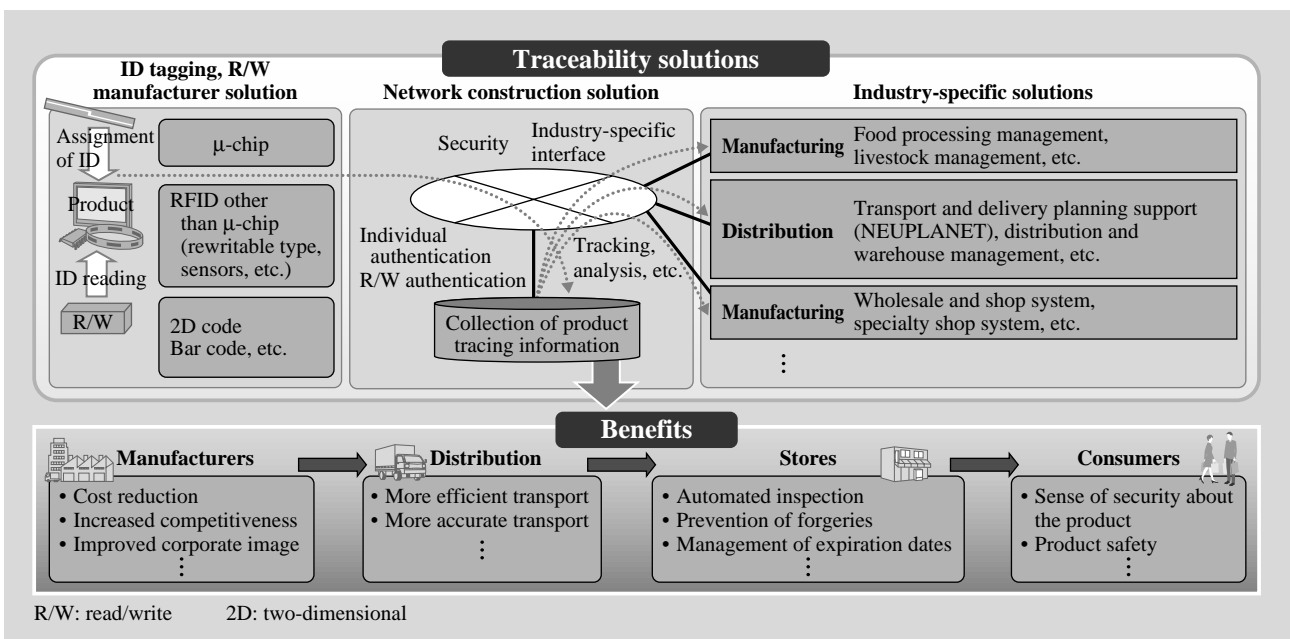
Traceability solutions

ID tagging, R/W manufacturer solution

Assignment of ID

Product

ID reading

R/W

μ-chip

RFID other than μ-chip (rewritable type, sensors, etc.)

2D code
Bar code, etc.

Network construction solution

Security

Industry-specific interface

Individual authentication
R/W authentication

Tracking, analysis, etc.

Collection of product tracing information

Industry-specific solutions

| | |
|---|---|
| Manufacturing | Food processing management, livestock management, etc. |
| Distribution | Transport and delivery planning support (NEUPLANET), distribution and warehouse management, etc. |
| Manufacturing | Wholesale and shop system, specialty shop system, etc. |

⋮

Benefits

Manufacturers
• Cost reduction
• Increased competitiveness
• Improved corporate image
⋮

Distribution
• More efficient transport
• More accurate transport
⋮

Stores
• Automated inspection
• Prevention of forgeries
• Management of expiration dates
⋮

Consumers
• Sense of security about the product
• Product safety
⋮

R/W: read/write 2D: two-dimensional